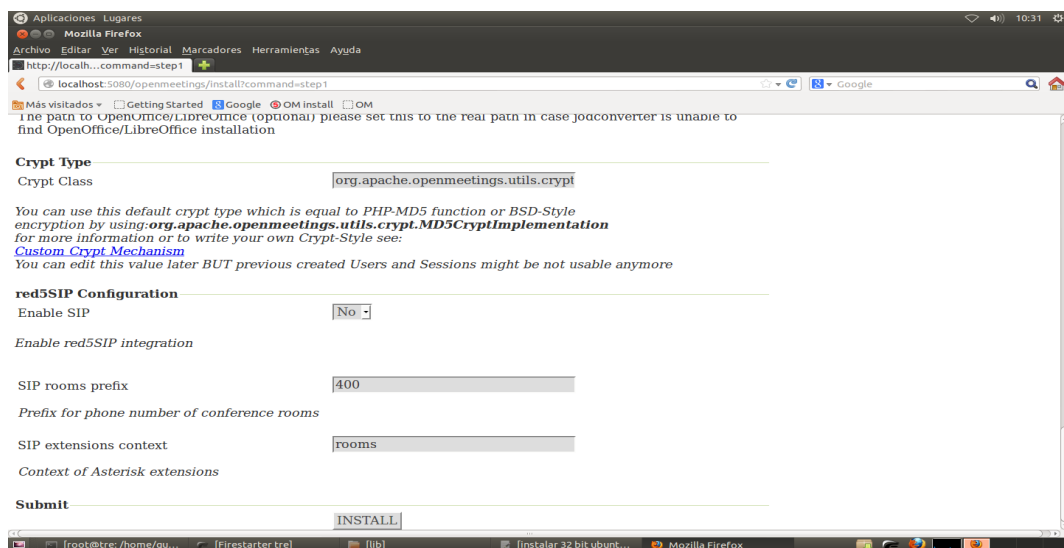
Aplicaciones Lugares
10:31
Mozilla Firefox
Archivo Editar Ver Historial Marcadores Herramientas Ayuda
http://localh....command=step1
localhost:5080/openmeetings/install?command=step1
Google
Más visitados Getting Started Google OM install OM

The path to OpenOffice/LibreOffice (optional) please set this to the real path in case jodconverter is unable to find OpenOffice/LibreOffice installation

Crypt Type

Crypt Class
org.apache.openmeetings.utils.crypt

You can use this default crypt type which is equal to PHP-MD5 function or BSD-Style encryption by using:**org.apache.openmeetings.utils.crypt.MD5CryptImplementation** for more information or to write your own Crypt-Style see:
Custom Crypt Mechanism
You can edit this value later BUT previous created Users and Sessions might be not usable anymore

red5SIP Configuration

Enable SIP
No

Enable red5SIP integration

SIP rooms prefix
400

Prefix for phone number of conference rooms

SIP extensions context
rooms

Context of Asterisk extensions

Submit

INSTALL

[root@tre: /home/gu... [Firestarter tre] [lib] [instalar 32 bit ubunt... Mozilla Firefox